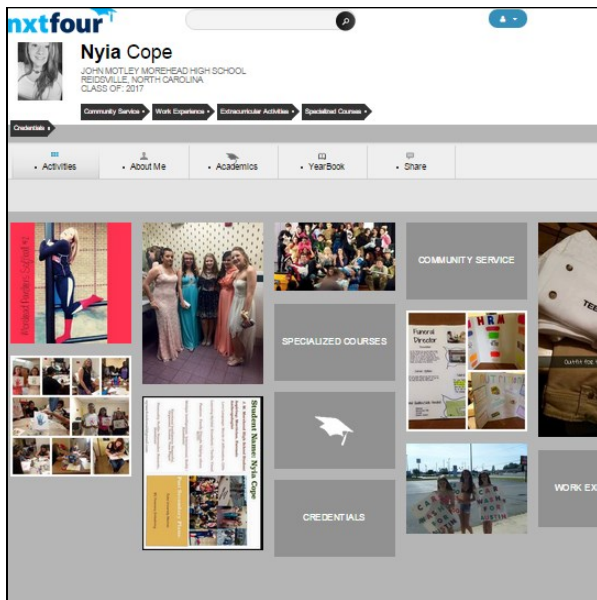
nxtfour

Nyia Cope

JOHN MOTLEY MOREHEAD HIGH SCHOOL
REIDSVILLE, NORTH CAROLINA
CLASS OF: 2017

Community Service
Work Experience
Extracurricular Activities
Specialized Courses
Credentials

Activities
About Me
Academics
YearBook
Share

COMMUNITY SERVICE

SPECIALIZED COURSES

CREDENTIALS

WORK EX

Student Name: Nyia Cope

Funeral Director

TEE